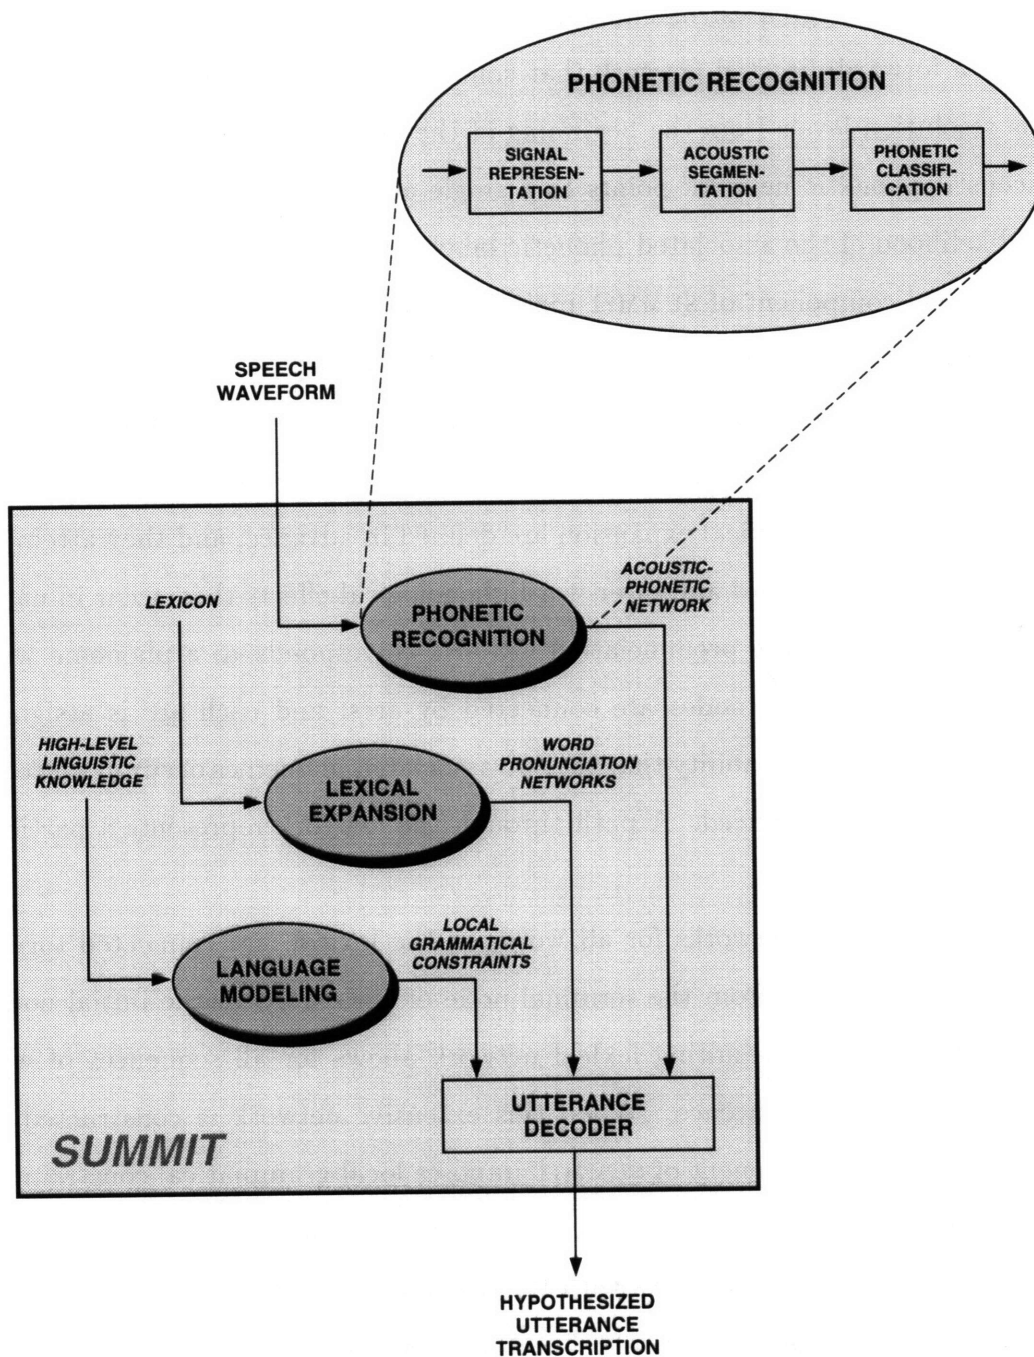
PHONETIC RECOGNITION

SIGNAL REPRESENTATION

ACOUSTIC SEGMENTATION

PHONETIC CLASSIFICATION

SPEECH WAVEFORM

LEXICON

PHONETIC RECOGNITION

ACOUSTIC-PHONETIC NETWORK

HIGH-LEVEL LINGUISTIC KNOWLEDGE

LEXICAL EXPANSION

WORD PRONUNCIATION NETWORKS

LANGUAGE MODELING

LOCAL GRAMMATICAL CONSTRAINTS

UTTERANCE DECODER

SUMMIT

HYPOTHESIZED UTTERANCE TRANSCRIPTION